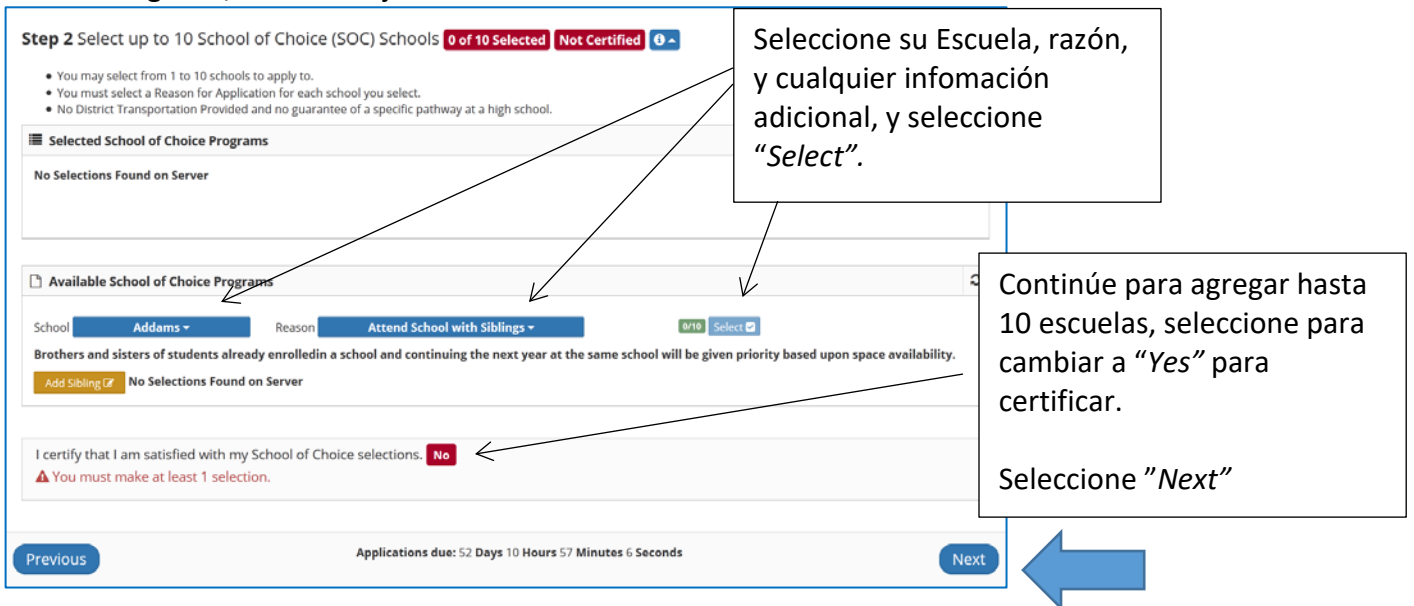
Step 2 Select up to 10 School of Choice (SOC) Schools 0 of 10 Selected Not Certified

- You may select from 1 to 10 schools to apply to.
- You must select a Reason for Application for each school you select.
- No District Transportation Provided and no guarantee of a specific pathway at a high school.

Selected School of Choice Programs

No Selections Found on Server

Seleccione su Escuela, razón, y cualquier infomación adicional, y seleccione "*Select*".

Available School of Choice Programs

School Addams Reason Attend School with Siblings 0/10 Select

Brothers and sisters of students already enrolledin a school and continuing the next year at the same school will be given priority based upon space availability.

Add Sibling No Selections Found on Server

Continúe para agregar hasta 10 escuelas, seleccione para cambiar a "*Yes*" para certificar.

Seleccione "*Next*"

I certify that I am satisfied with my School of Choice selections. No

You must make at least 1 selection.

Previous

Applications due: 52 Days 10 Hours 57 Minutes 6 Seconds

Next